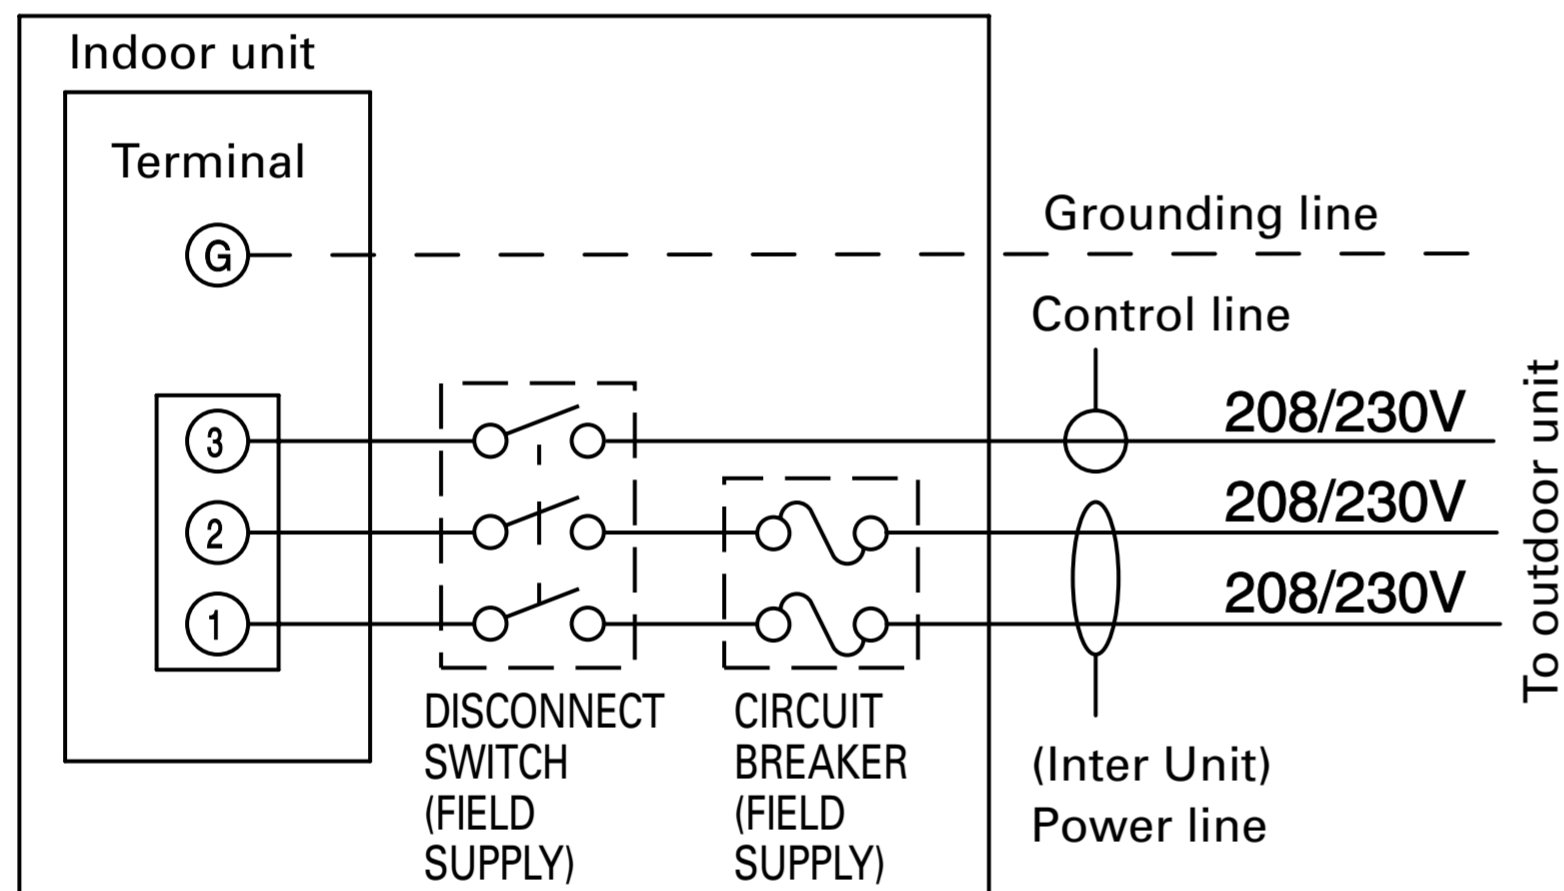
Indoor unit

Terminal

G

3

2

1

DISCONNECT SWITCH (FIELD SUPPLY)

CIRCUIT BREAKER (FIELD SUPPLY)

Grounding line

Control line

208/230V

208/230V

208/230V

(Inter Unit) Power line

To outdoor unit